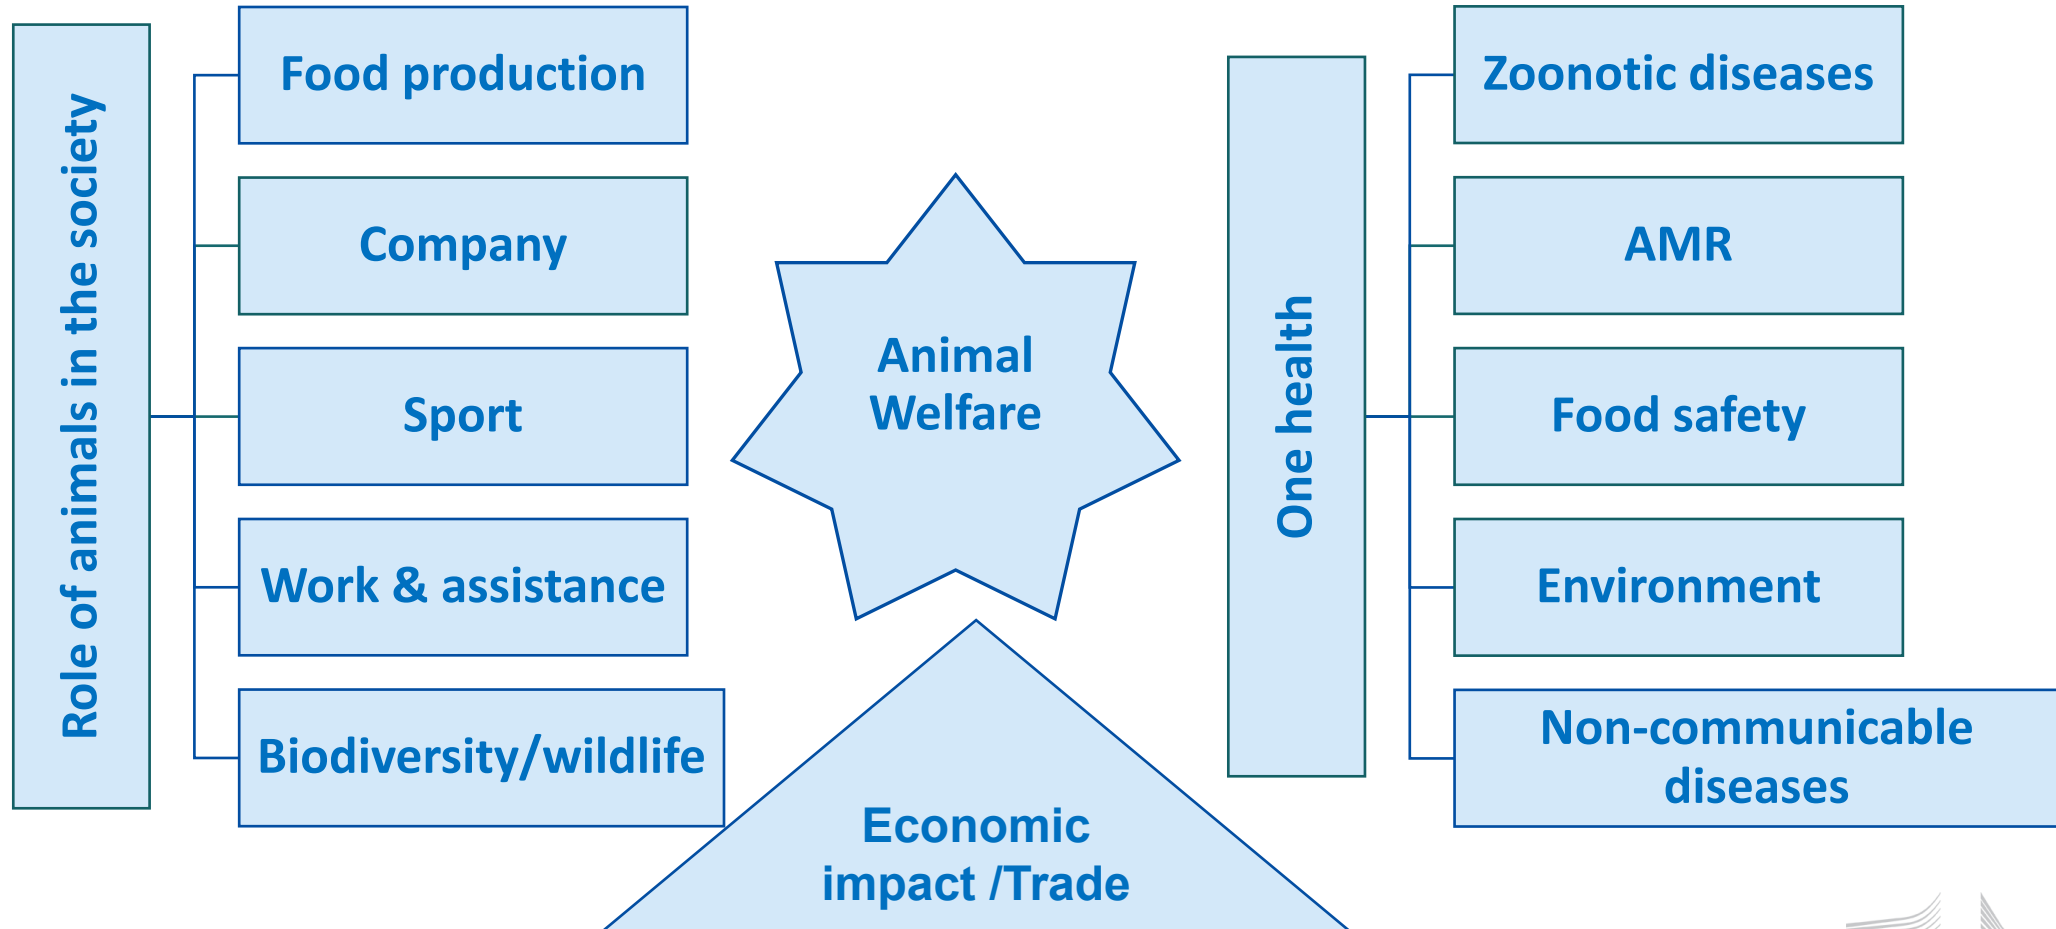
Role of animals in the society

Food production

Company

Sport

Work & assistance

Biodiversity/wildlife

Animal Welfare

Economic impact /Trade

One health

Zoonotic diseases

AMR

Food safety

Environment

Non-communicable diseases